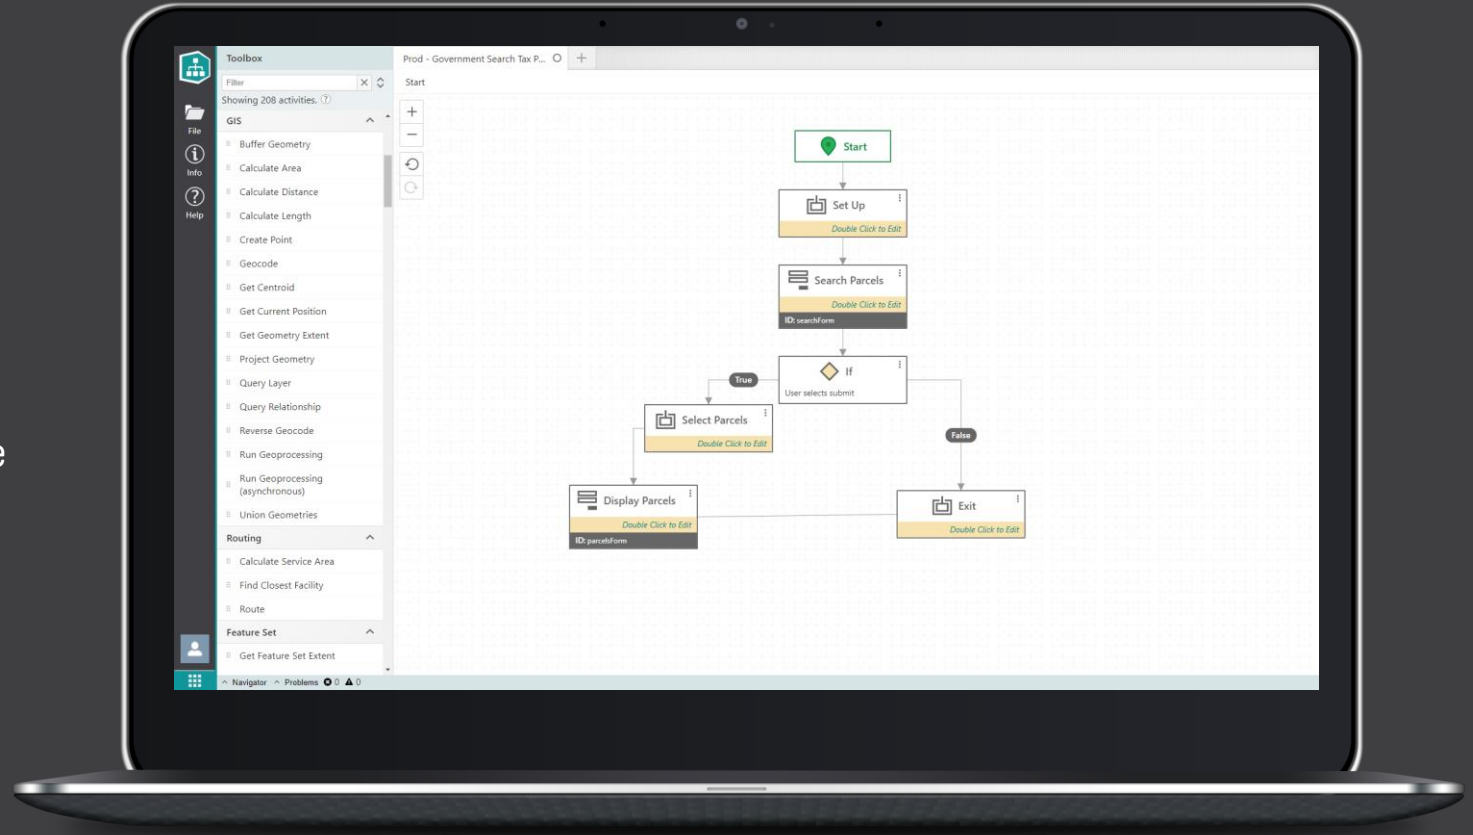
File
Info
Help

Toolbox
Filter
Showing 208 activities.
GIS
Buffer Geometry
Calculate Area
Calculate Distance
Calculate Length
Create Point
Geocode
Get Centroid
Get Current Position
Get Geometry Extent
Project Geometry
Query Layer
Query Relationship
Reverse Geocode
Run Geoprocessing
Run Geoprocessing (asynchronous)
Union Geometries
Routing
Calculate Service Area
Find Closest Facility
Route
Feature Set
Get Feature Set Extent

Navigator Problems 0 0

Prod - Government Search Tax P...
Start

Start
Set Up
Double Click to Edit
Search Parcels
Double Click to Edit
ID: searchForm
If
User selects submit
True
False
Select Parcels
Double Click to Edit
Display Parcels
Double Click to Edit
ID: parcelsForm
Exit
Double Click to Edit

e